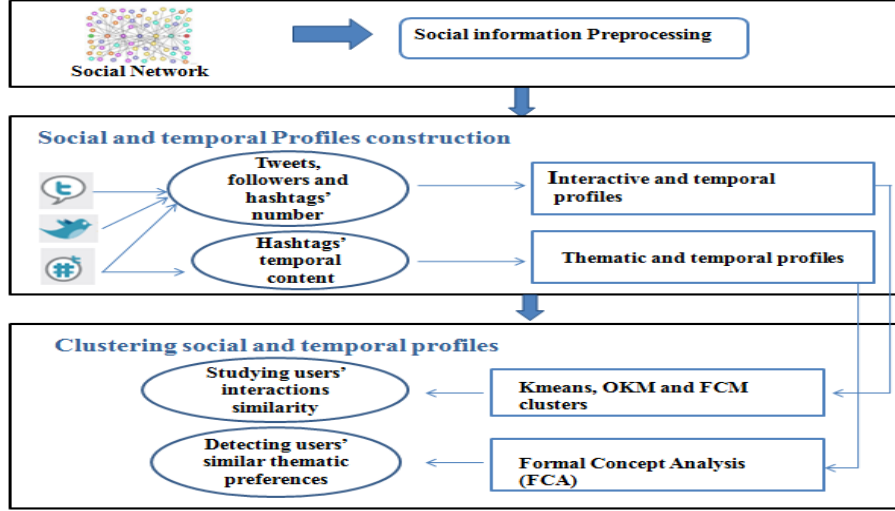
Social Network

Social information Preprocessing

Social and temporal Profiles construction

Tweets, followers and hashtags' number

Interactive and temporal profiles

Hashtags' temporal content

Thematic and temporal profiles

Clustering social and temporal profiles

Studying users' interactions similarity

Kmeans, OKM and FCM clusters

Detecting users' similar thematic preferences

Formal Concept Analysis (FCA)